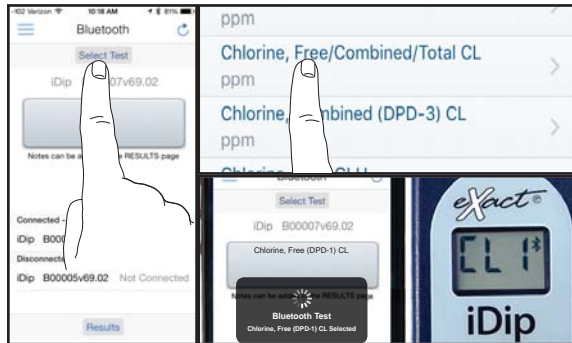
102 Verizon 10:18 AM 81%

Bluetooth

Select Test

iDip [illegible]007v69.02

Notes can be a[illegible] RESULTS page

Connected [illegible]

iDip B000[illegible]

Disconnecte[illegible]

iDip B00005v69.02 Not Connected

Results

ppm

Chlorine, Free/Combined/Total CL

ppm

Chlorine, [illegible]bined (DPD-3) CL

ppm

Select Test

iDip B00007v69.02

Chlorine, Free (DPD-1) CL

Notes can be add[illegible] RESULTS page

Bluetooth Test

Chlorine, Free (DPD-1) CL Selected

eXact®

CL 1

iDip